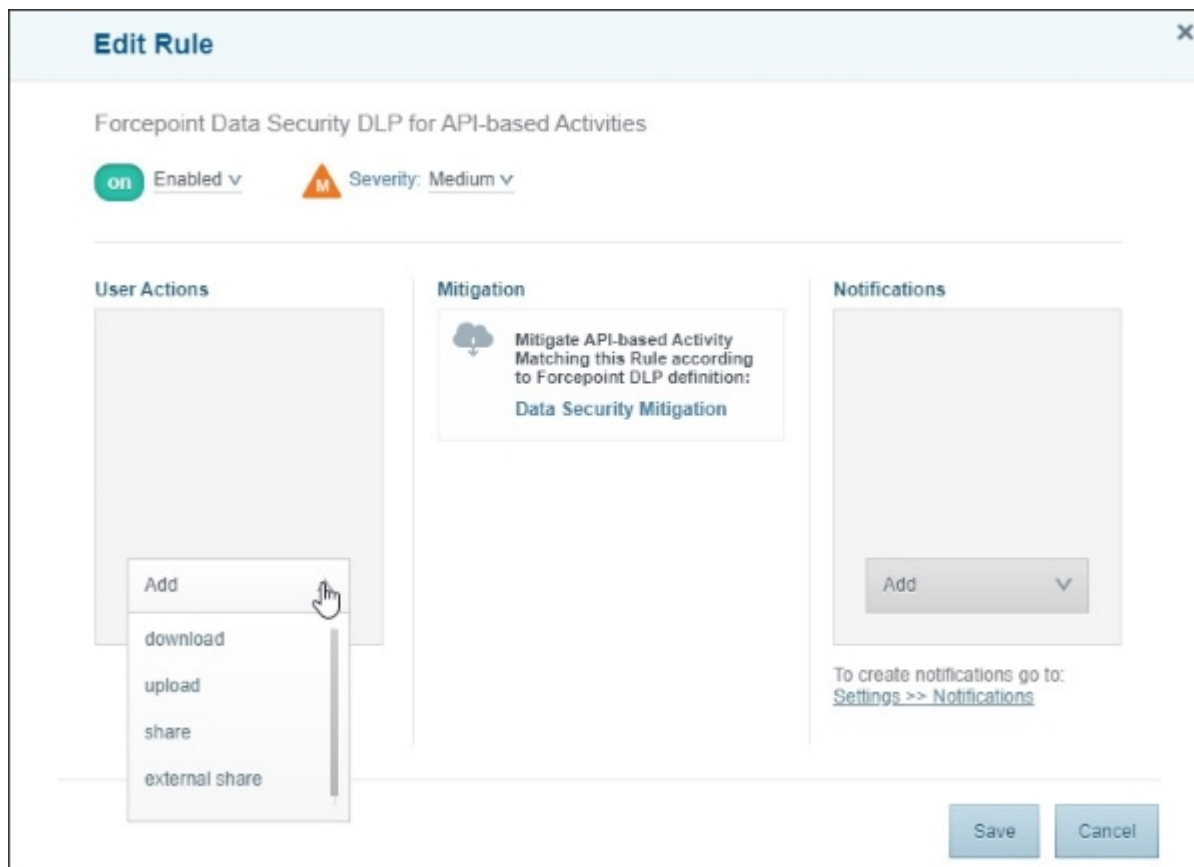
Edit Rule

×

Forcepoint Data Security DLP for API-based Activities

on Enabled ∨

M Severity: Medium ∨

User Actions

Add

download

upload

share

external share

Mitigation

Mitigate API-based Activity Matching this Rule according to Forcepoint DLP definition:

Data Security Mitigation

Notifications

Add ∨

To create notifications go to: Settings >> Notifications

Save

Cancel